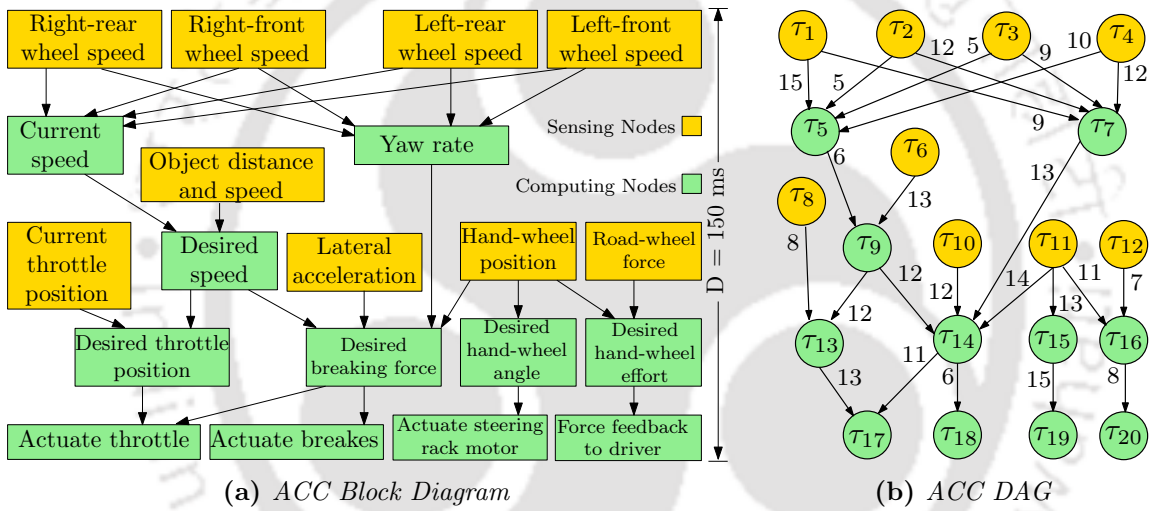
Right-rear wheel speed

Right-front wheel speed

Left-rear wheel speed

Left-front wheel speed

D = 150 ms

Current speed

Yaw rate

Sensing Nodes

Object distance and speed

Computing Nodes

Current throttle position

Desired speed

Lateral acceleration

Hand-wheel position

Road-wheel force

Desired throttle position

Desired breaking force

Desired hand-wheel angle

Desired hand-wheel effort

Actuate throttle

Actuate breakes

Actuate steering rack motor

Force feedback to driver

(a) ACC Block Diagram

$\tau_1$ $\tau_2$ 12 5 $\tau_3$ 9 10 $\tau_4$

15 5 12

$\tau_5$ 9 $\tau_7$

6 $\tau_6$

13

$\tau_8$ 13

8 $\tau_9$ $\tau_{10}$ $\tau_{11}$ $\tau_{12}$

12 14 11

12 12 13 7

$\tau_{13}$ $\tau_{14}$ $\tau_{15}$ $\tau_{16}$

11

13 6 15 8

$\tau_{17}$ $\tau_{18}$ $\tau_{19}$ $\tau_{20}$

(b) ACC DAG